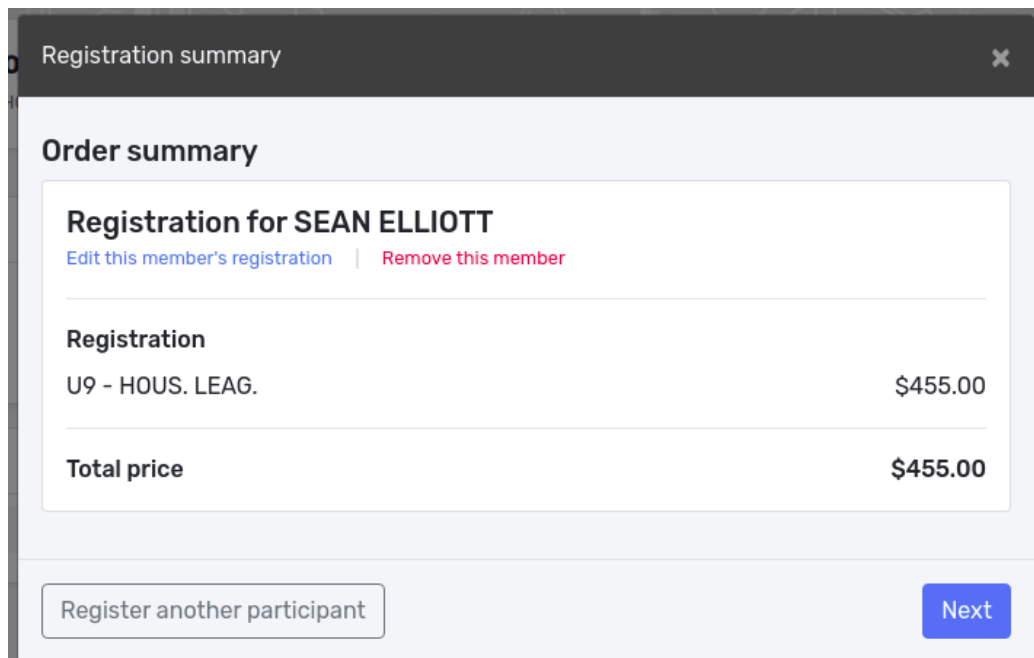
Registration summary

×

Order summary

Registration for SEAN ELLIOTT

Edit this member's registration | Remove this member

Registration

U9 - HOUS. LEAG. $455.00

Total price $455.00

Register another participant

Next